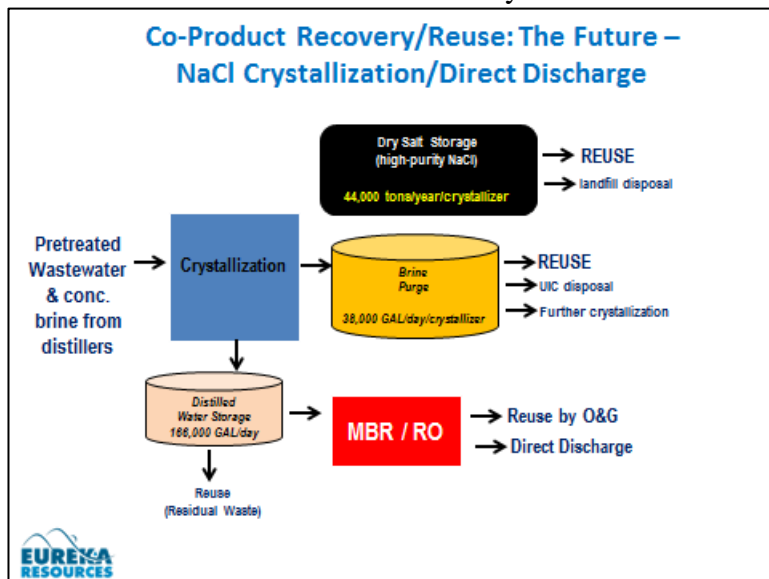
Co-Product Recovery/Reuse: The Future – NaCl Crystallization/Direct Discharge

Dry Salt Storage (high-purity NaCl)

44,000 tons/year/crystallizer

REUSE

landfill disposal

Pretreated Wastewater & conc. brine from distillers

Crystallization

Brine Purge

38,000 GAL/day/crystallizer

REUSE

UIC disposal

Further crystallization

Distilled Water Storage 166,000 GAL/day

MBR / RO

Reuse by O&G

Direct Discharge

Reuse (Residual Waste)

EUREKA RESOURCES